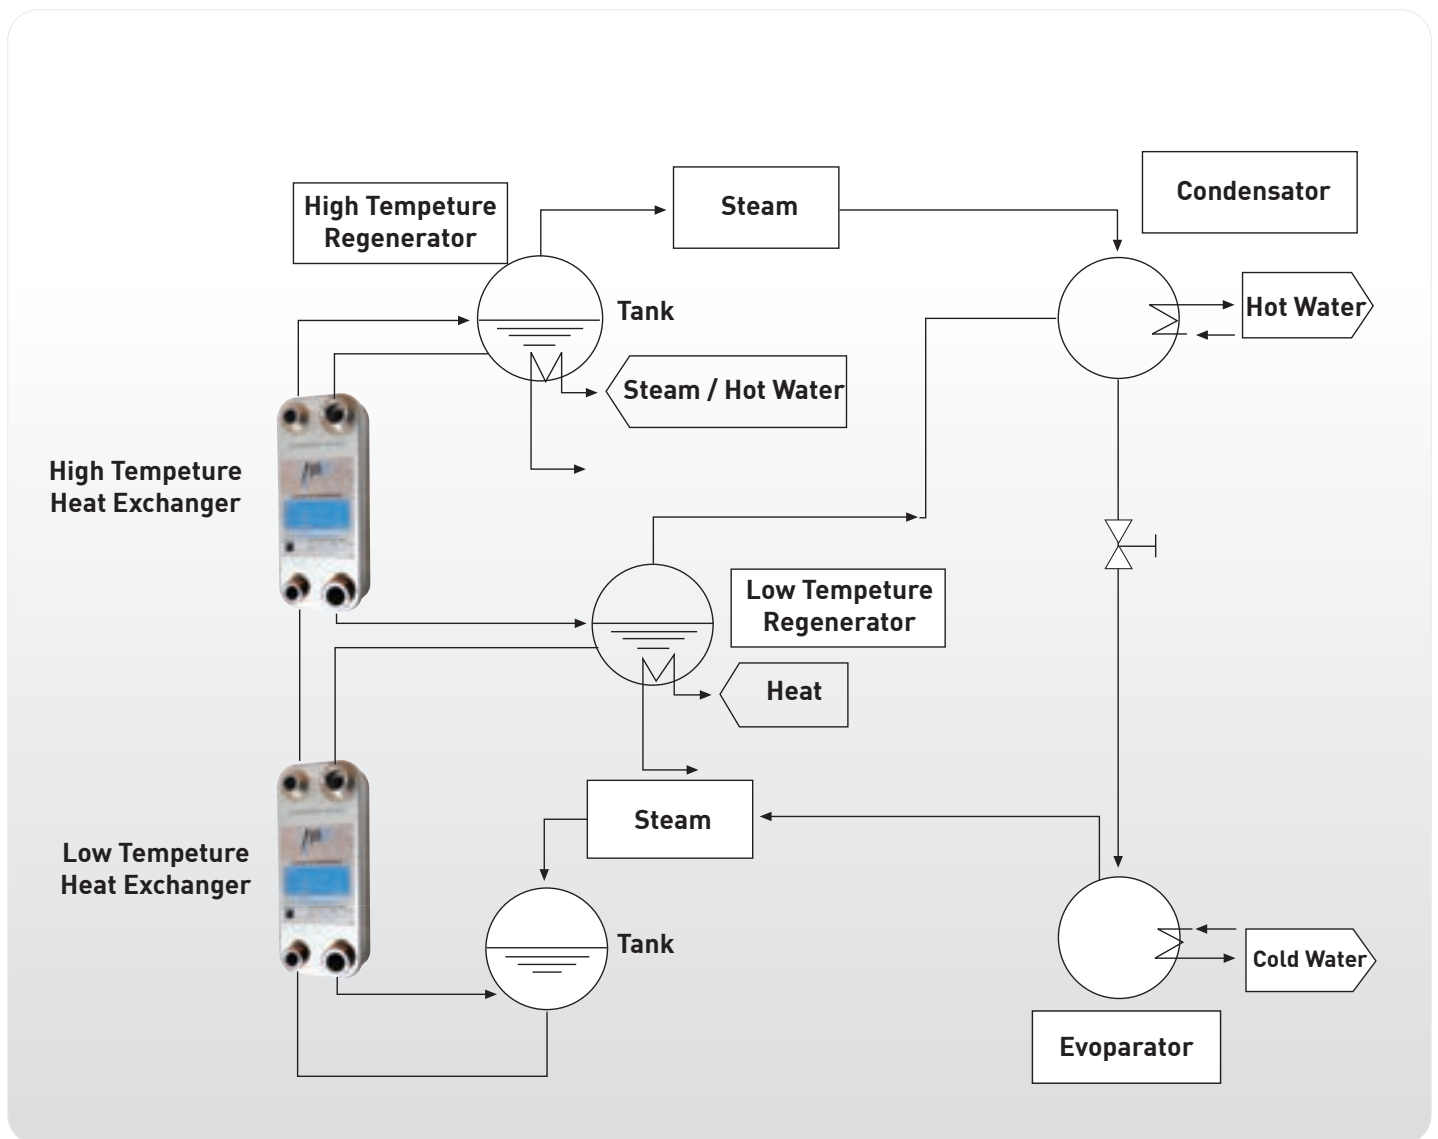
High Tempeture Regenerator

Steam

Condensator

Tank

Hot Water

Steam / Hot Water

High Tempeture Heat Exchanger

Low Tempeture Regenerator

Heat

Steam

Low Tempeture Heat Exchanger

Tank

Cold Water

Evoparator